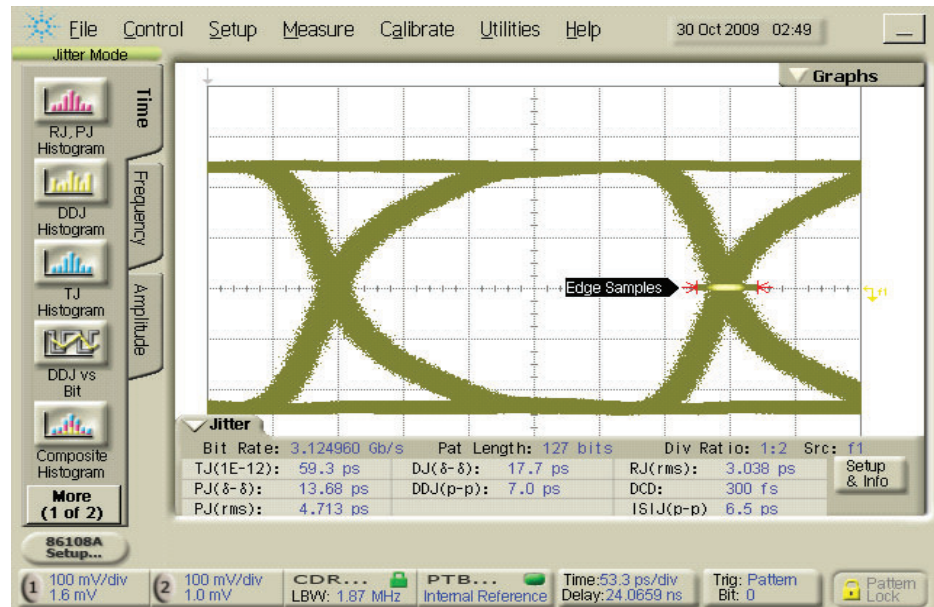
File Control Setup Measure Calibrate Utilities Help 30 Oct 2009 02:49

Jitter Mode

RJ, PJ Histogram

DDJ Histogram

TJ Histogram

DDJ vs Bit

Composite Histogram

More (1 of 2)

86108A Setup...

Time

Frequency

Amplitude

Graphs

Edge Samples

f1

Jitter

| Bit Rate: 3.124960 Gb/s | Pat Length: 127 bits | Div Ratio: 1:2 Src: f1 |
|---|---|---|
| TJ(1E-12): 59.3 ps | DJ(δ-δ): 17.7 ps | RJ(rms): 3.038 ps |
| PJ(δ-δ): 13.68 ps | DDJ(p-p): 7.0 ps | DCD: 300 fs |
| PJ(rms): 4.713 ps | | ISIJ(p-p) 6.5 ps |

Setup & Info

1 100 mV/div 1.6 mV

2 100 mV/div 1.0 mV

CDR... LBW: 1.87 MHz

PTB... Internal Reference

Time: 53.3 ps/div Delay: 24.0659 ns

Trig: Pattern Bit: 0

Pattern Lock